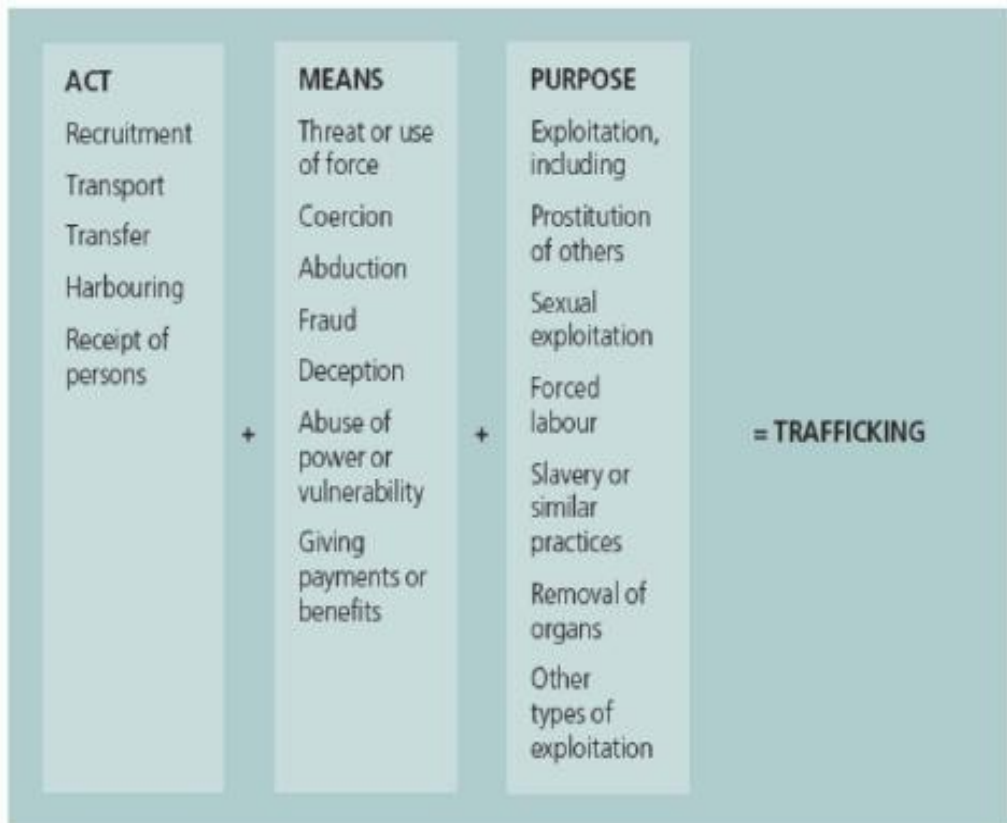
ACT
Recruitment
Transport
Transfer
Harbouring
Receipt of persons

+

MEANS
Threat or use of force
Coercion
Abduction
Fraud
Deception
Abuse of power or vulnerability
Giving payments or benefits

+

PURPOSE
Exploitation, including
Prostitution of others
Sexual exploitation
Forced labour
Slavery or similar practices
Removal of organs
Other types of exploitation

= TRAFFICKING